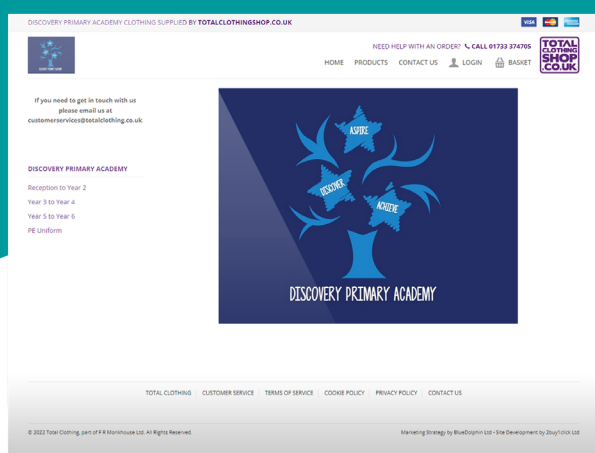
DISCOVERY PRIMARY ACADEMY CLOTHING SUPPLIED BY TOTALCLOTHINGSHOP.CO.UK

VISA

NEED HELP WITH AN ORDER? CALL 01733 374705

HOME PRODUCTS CONTACT US LOGIN BASKET

TOTAL CLOTHING SHOP .CO.UK

If you need to get in touch with us please email us at customerservices@totalclothing.co.uk

DISCOVERY PRIMARY ACADEMY

Reception to Year 2

Year 3 to Year 4

Year 5 to Year 6

PE Uniform

ASPIRE

DISCOVER

ACHIEVE

DISCOVERY PRIMARY ACADEMY

TOTAL CLOTHING | CUSTOMER SERVICE | TERMS OF SERVICE | COOKIE POLICY | PRIVACY POLICY | CONTACT US

© 2022 Total Clothing, part of F R Monkhouse Ltd. All Rights Reserved.

Marketing Strategy by BlueDolphin Ltd - Site Development by 2buy1click Ltd